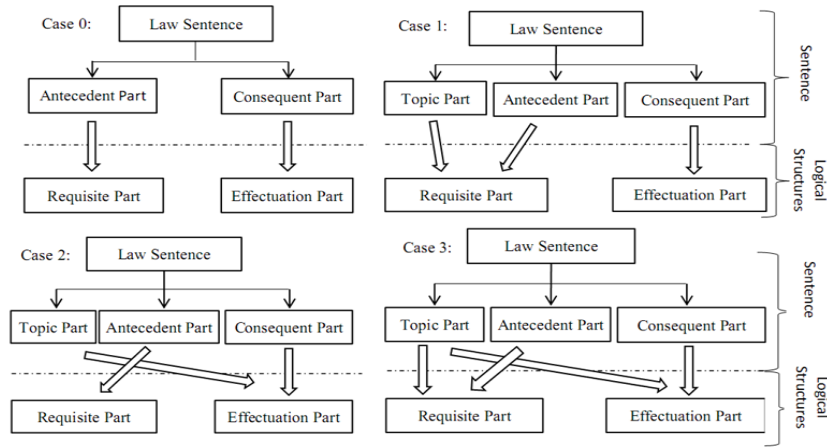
Case 0:
Law Sentence
Antecedent Part
Consequent Part
Requisite Part
Effectuation Part

Case 1:
Law Sentence
Topic Part
Antecedent Part
Consequent Part
Requisite Part
Effectuation Part

Sentence

Logical Structures

Case 2:
Law Sentence
Topic Part
Antecedent Part
Consequent Part
Requisite Part
Effectuation Part

Case 3:
Law Sentence
Topic Part
Antecedent Part
Consequent Part
Requisite Part
Effectuation Part

Sentence

Logical Structures